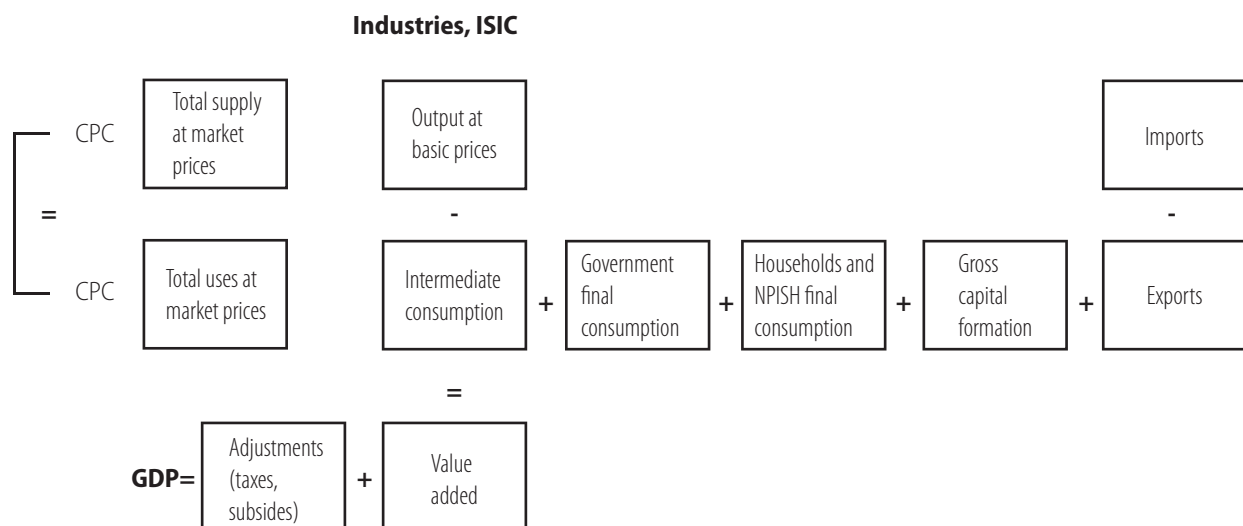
Industries, ISIC

CPC

Total supply at market prices

Output at basic prices

Imports

=

-

-

CPC

Total uses at market prices

Intermediate consumption

+

Government final consumption

+

Households and NPISH final consumption

+

Gross capital formation

+

Exports

=

GDP=

Adjustments (taxes, subsides)

+

Value added